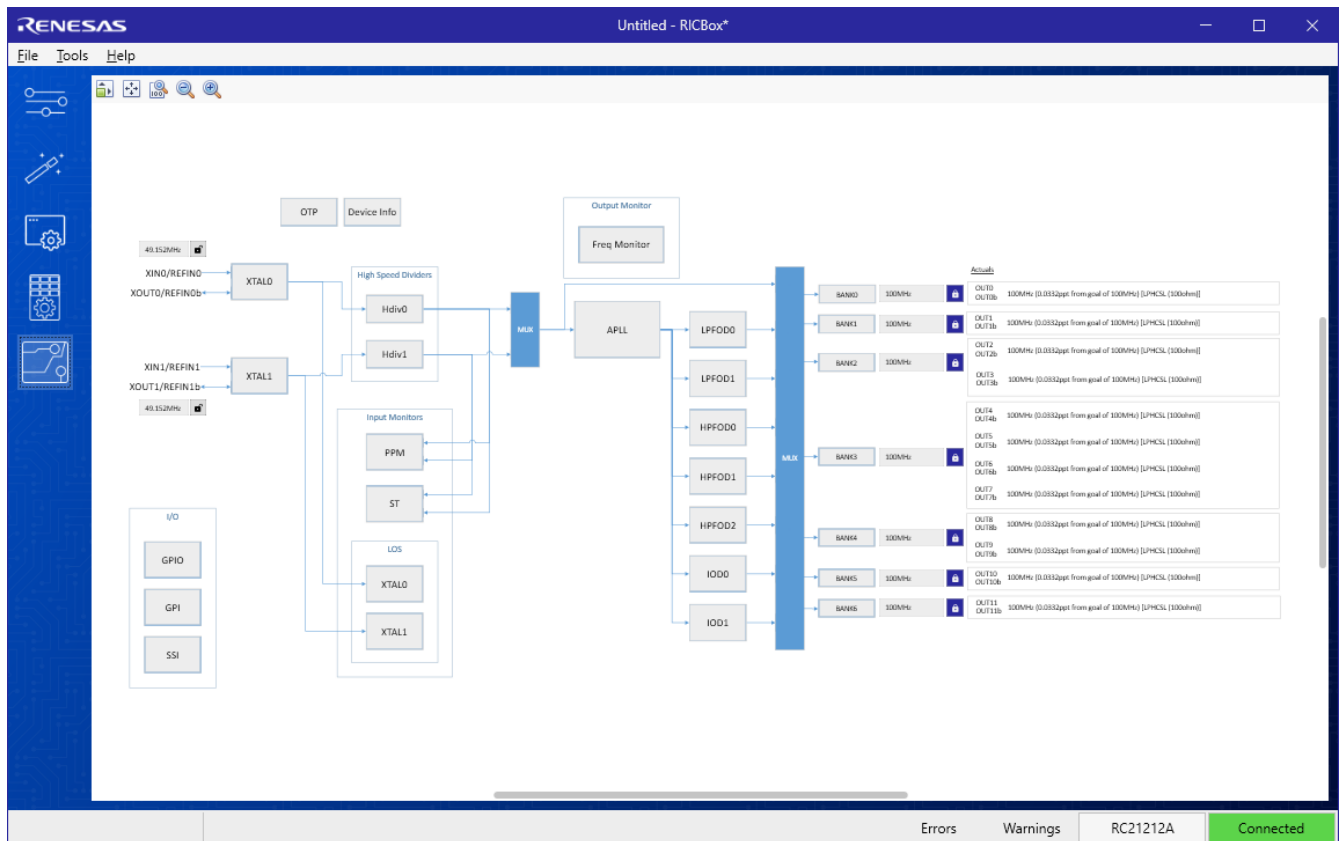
RENESAS
Untitled - RICBox*
File Tools Help

OTP
Device Info
Output Monitor
Freq Monitor

49.152MHz
XIN0/REFIN0
XOUT0/REFIN0b
XTAL0
High Speed Dividers
Hdiv0
Hdiv1
MUX
APLL
XIN1/REFIN1
XOUT1/REFIN1b
XTAL1
49.152MHz

Input Monitors
PPM
ST
LOS
XTAL0
XTAL1

I/O
GPIO
GPI
SSI

LPFOD0
LPFOD1
HPFOD0
HPFOD1
HPFOD2
IOD0
IOD1
MUX

BANK0 100MHz
BANK1 100MHz
BANK2 100MHz
BANK3 100MHz
BANK4 100MHz
BANK5 100MHz
BANK6 100MHz

Actuals
OUT0 OUT0b 100MHz (0.0332ppt from goal of 100MHz) [LPHCSL (100ohm)]
OUT1 OUT1b 100MHz (0.0332ppt from goal of 100MHz) [LPHCSL (100ohm)]
OUT2 OUT2b 100MHz (0.0332ppt from goal of 100MHz) [LPHCSL (100ohm)]
OUT3 OUT3b 100MHz (0.0332ppt from goal of 100MHz) [LPHCSL (100ohm)]
OUT4 OUT4b 100MHz (0.0332ppt from goal of 100MHz) [LPHCSL (100ohm)]
OUT5 OUT5b 100MHz (0.0332ppt from goal of 100MHz) [LPHCSL (100ohm)]
OUT6 OUT6b 100MHz (0.0332ppt from goal of 100MHz) [LPHCSL (100ohm)]
OUT7 OUT7b 100MHz (0.0332ppt from goal of 100MHz) [LPHCSL (100ohm)]
OUT8 OUT8b 100MHz (0.0332ppt from goal of 100MHz) [LPHCSL (100ohm)]
OUT9 OUT9b 100MHz (0.0332ppt from goal of 100MHz) [LPHCSL (100ohm)]
OUT10 OUT10b 100MHz (0.0332ppt from goal of 100MHz) [LPHCSL (100ohm)]
OUT11 OUT11b 100MHz (0.0332ppt from goal of 100MHz) [LPHCSL (100ohm)]

Errors
Warnings
RC21212A
Connected